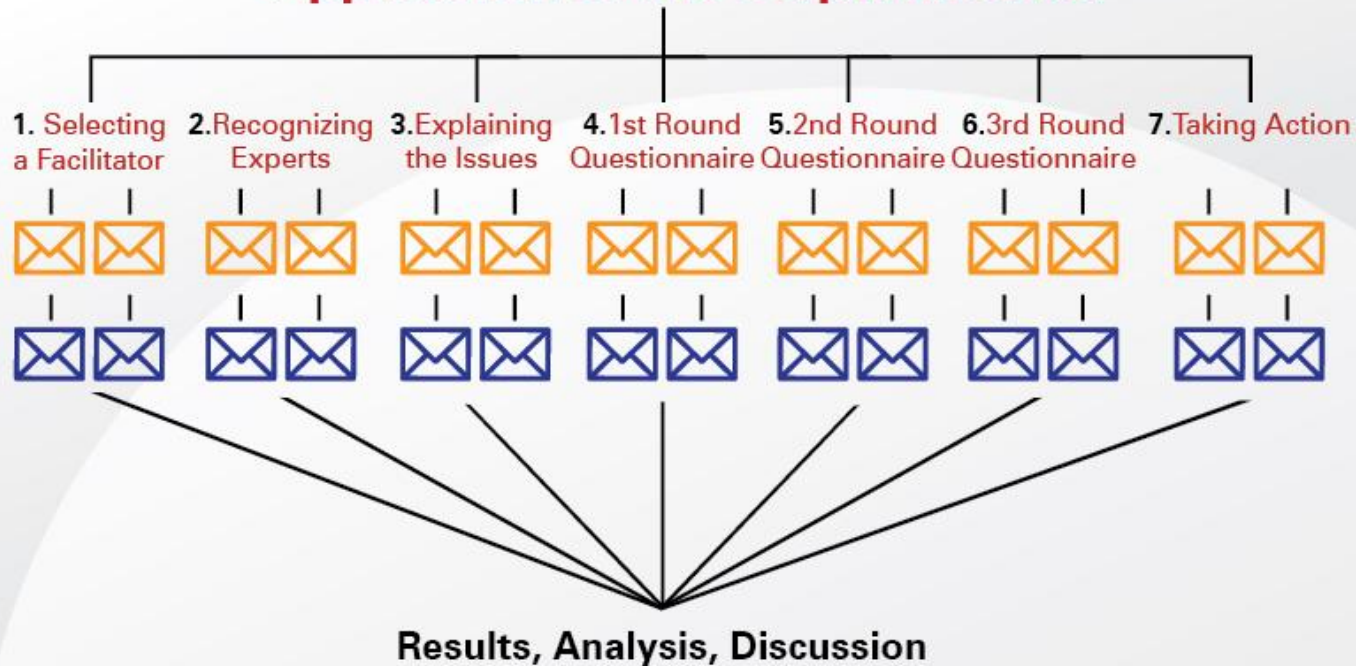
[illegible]

1. Selecting a Facilitator

2.Recognizing Experts

3.Explaining the Issues

4.1st Round Questionnaire

5.2nd Round Questionnaire

6.3rd Round Questionnaire

7.Taking Action

Results, Analysis, Discussion